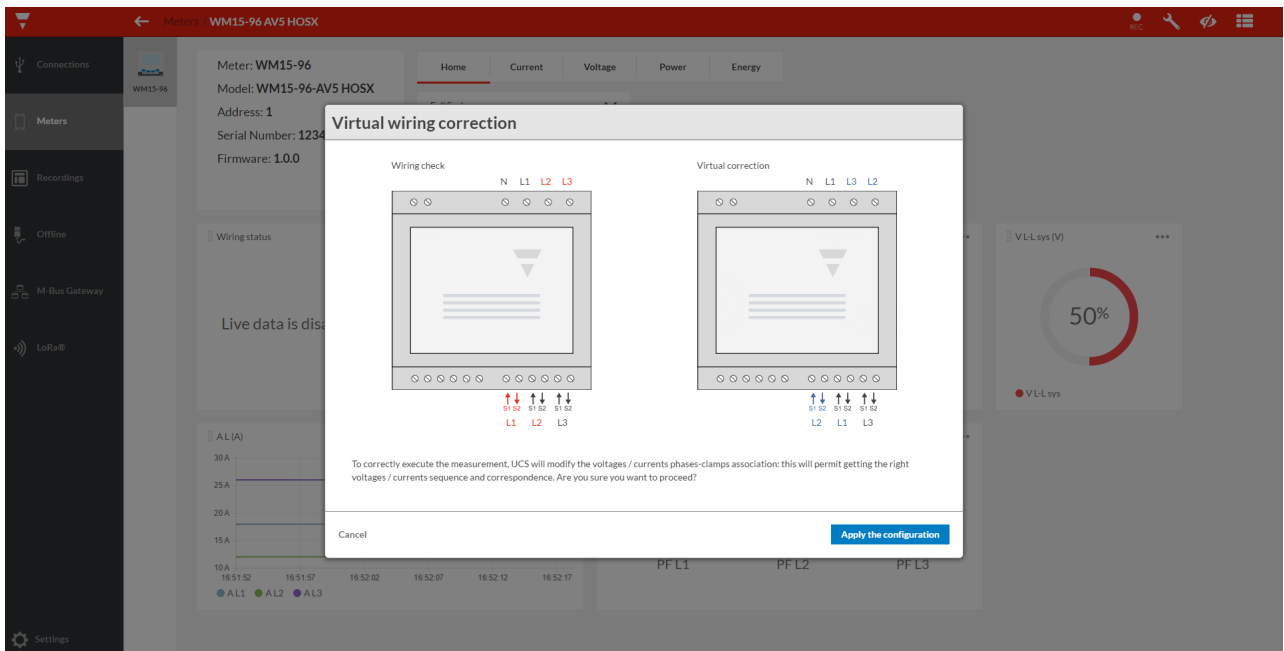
Meters / WM15-96 AV5 HOSX

REC

Connections

Meters

Recordings

Offline

M-Bus Gateway

LoRa®

Settings

WM15-96

Meter: WM15-96
Model: WM15-96-AV5 HOSX
Address: 1
Serial Number: 1234
Firmware: 1.0.0

Home | Current | Voltage | Power | Energy

Wiring status

Live data is disa

V L-L sys (V)

50%

V L-L sys

A L (A)
30 A
25 A
20 A
15 A
10 A
16:51:52 16:51:57 16:52:02 16:52:07 16:52:12 16:52:17
A L1 A L2 A L3

PF L1 PF L2 PF L3

Virtual wiring correction

Wiring check

N L1 L2 L3

S1 S2 S1 S2 S1 S2
L1 L2 L3

Virtual correction

N L1 L3 L2

S1 S2 S1 S2 S1 S2
L2 L1 L3

To correctly execute the measurement, UCS will modify the voltages / currents phases-clamps association: this will permit getting the right voltages / currents sequence and correspondence. Are you sure you want to proceed?

Cancel

Apply the configuration